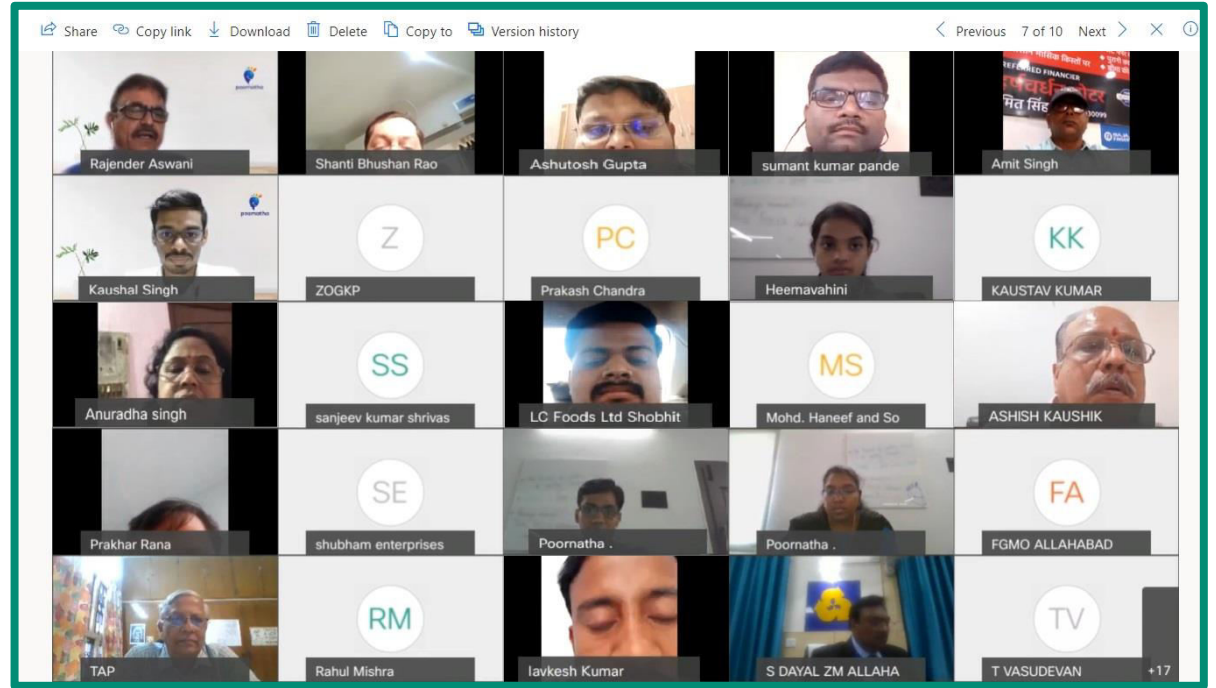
Share Copy link Download Delete Copy to Version history Previous 7 of 10 Next

poornatha

Rajender Aswani

Shanti Bhushan Rao

Ashutosh Gupta

sumant kumar pande

REFERRED FINANCIER

Amit Singh

poornatha

Kaushal Singh

Z

ZOGKP

PC

Prakash Chandra

Heemavahini

KK

KAUSTAV KUMAR

Anuradha singh

SS

sanjeev kumar shrivas

LC Foods Ltd Shobhit

MS

Mohd. Haneef and So

ASHISH KAUSHIK

Prakhar Rana

SE

shubham enterprises

Poornatha .

Poornatha .

FA

FGMO ALLAHABAD

TAP

RM

Rahul Mishra

lavkesh Kumar

S DAYAL ZM ALLAHA

TV

T VASUDEVAN

+17